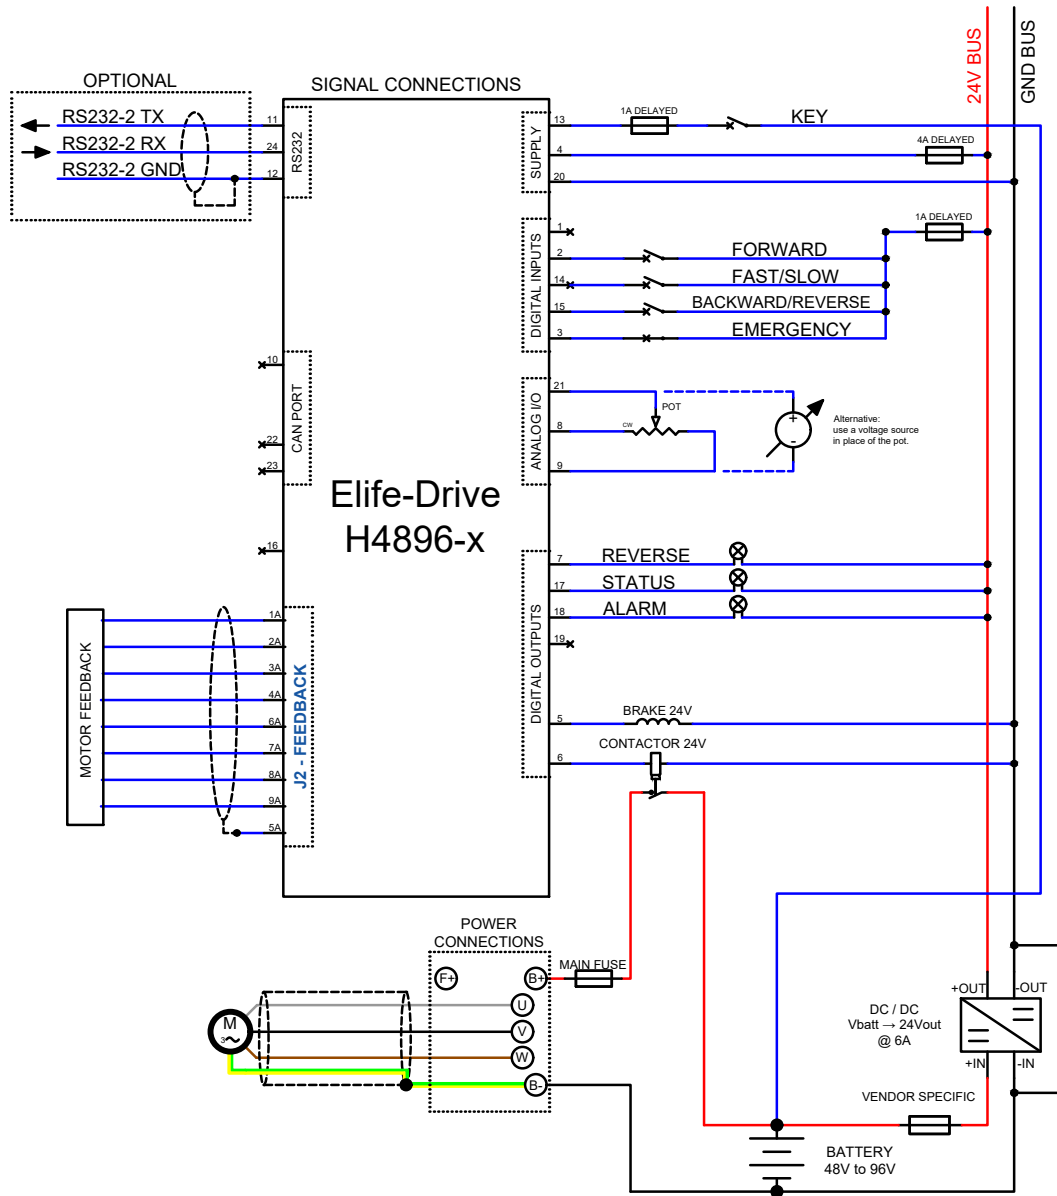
OPTIONAL

RS232-2 TX
RS232-2 RX
RS232-2 GND

11
24
12
RS232

SIGNAL CONNECTIONS

24V BUS
GND BUS

SUPPLY
13
4
20
1A DELAYED
KEY
4A DELAYED

DIGITAL INPUTS
1
2
14
15
3
1A DELAYED
FORWARD
FAST/SLOW
BACKWARD/REVERSE
EMERGENCY

CAN PORT
10
22
23

ANALOG I/O
21
8
9
POT
CW
+
-
Alternative: use a voltage source in place of the pot.

Elife-Drive
H4896-x

16

DIGITAL OUTPUTS
7
17
18
19
REVERSE
STATUS
ALARM

5
6
BRAKE 24V
CONTACTOR 24V

MOTOR FEEDBACK
J2 - FEEDBACK
1A
2A
3A
4A
6A
7A
8A
9A
5A

POWER CONNECTIONS
F+
B+
U
V
W
B-
MAIN FUSE

M
3~

DC / DC
Vbatt → 24Vout
@ 6A
+OUT
-OUT
+IN
-IN

VENDOR SPECIFIC

BATTERY
48V to 96V